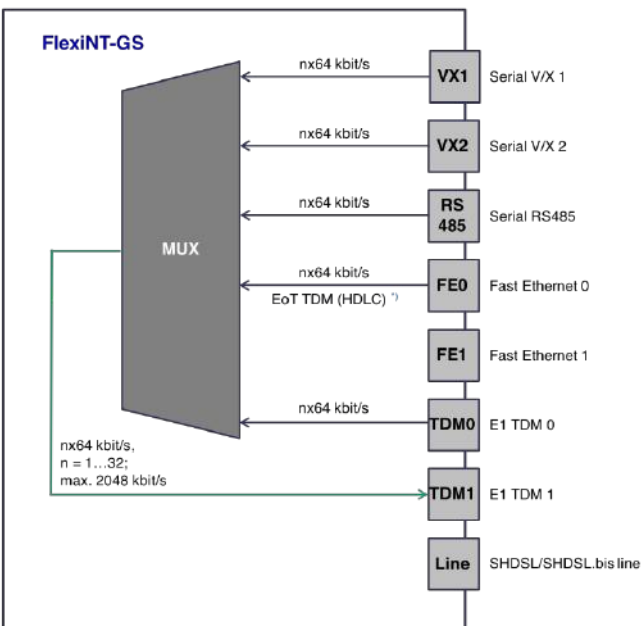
FlexiNT-GS

MUX

nx64 kbit/s

VX1

Serial V/X 1

nx64 kbit/s

VX2

Serial V/X 2

nx64 kbit/s

RS 485

Serial RS485

nx64 kbit/s

EoT TDM (HDLC) *)

FE0

Fast Ethernet 0

FE1

Fast Ethernet 1

nx64 kbit/s

TDM0

E1 TDM 0

nx64 kbit/s, n = 1…32; max. 2048 kbit/s

TDM1

E1 TDM 1

Line

SHDSL/SHDSL.bis line